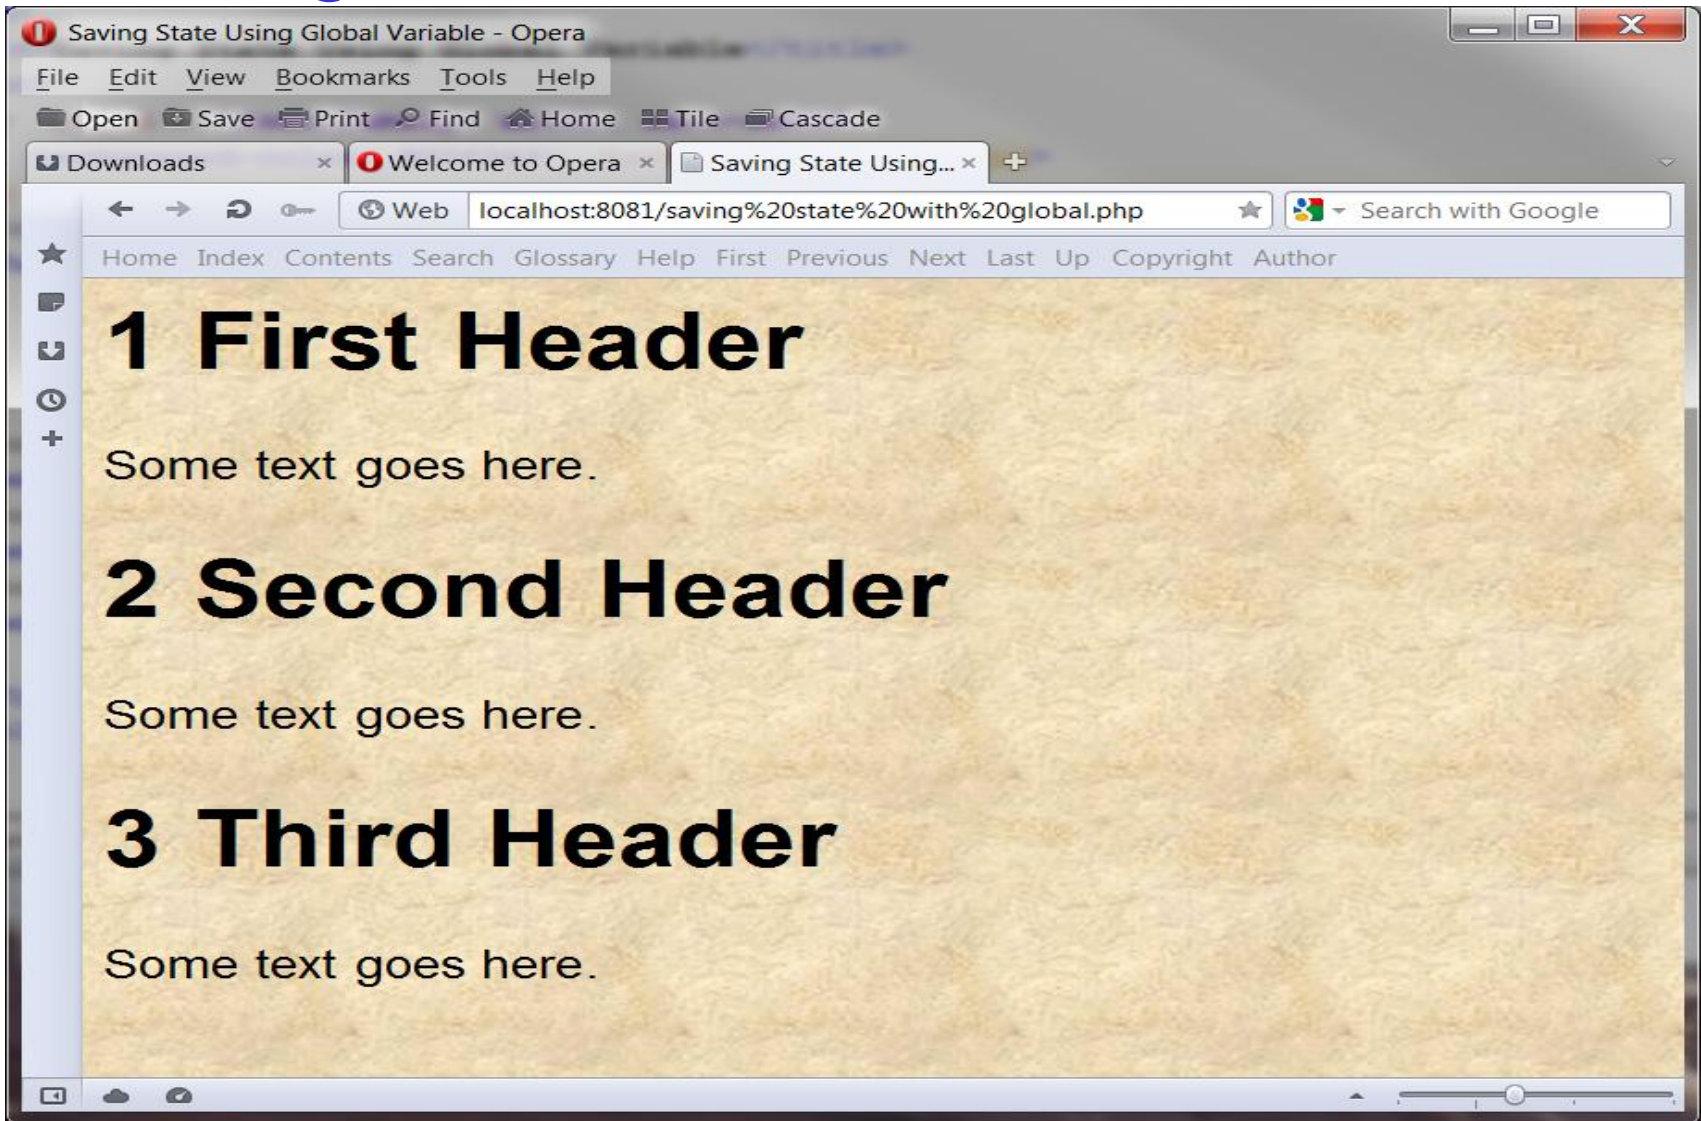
Saving State Using Global Variable - Opera

File Edit View Bookmarks Tools Help

Open Save Print Find Home Tile Cascade

Downloads × Welcome to Opera × Saving State Using... × +

Web localhost:8081/saving%20state%20with%20global.php

Search with Google

Home Index Contents Search Glossary Help First Previous Next Last Up Copyright Author

1 First Header

Some text goes here.

2 Second Header

Some text goes here.

3 Third Header

Some text goes here.